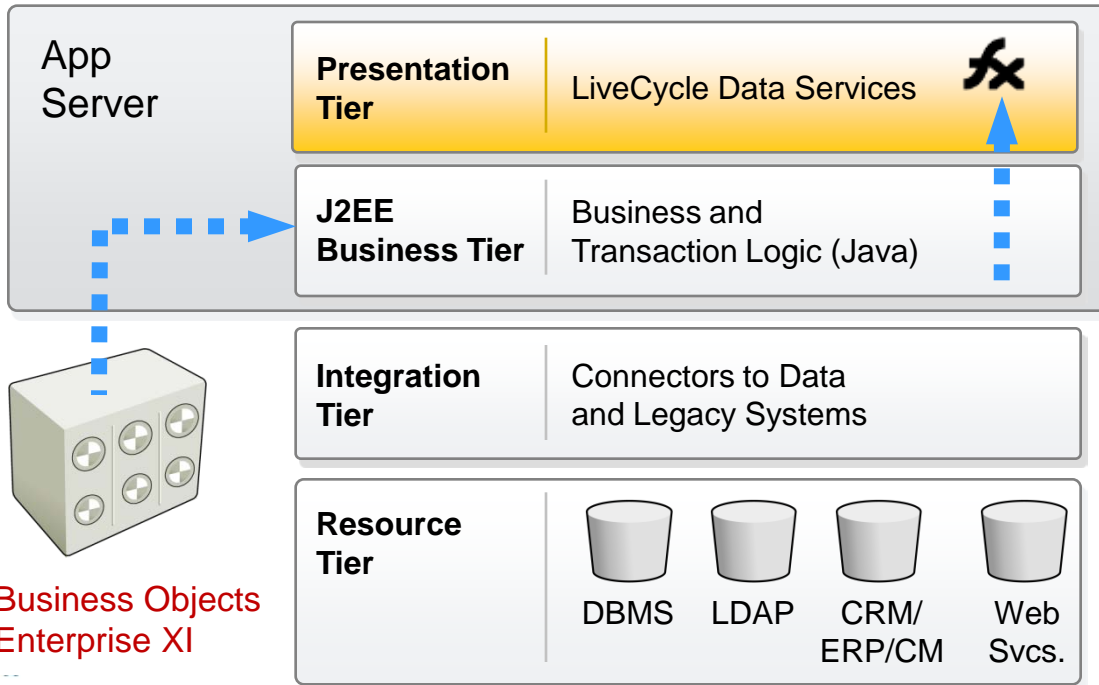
App Server

Presentation Tier | LiveCycle Data Services

fx

J2EE Business Tier | Business and Transaction Logic (Java)

Integration Tier | Connectors to Data and Legacy Systems

Resource Tier

DBMS

LDAP

CRM/ ERP/CM

Web Svcs.

Business Objects Enterprise XI